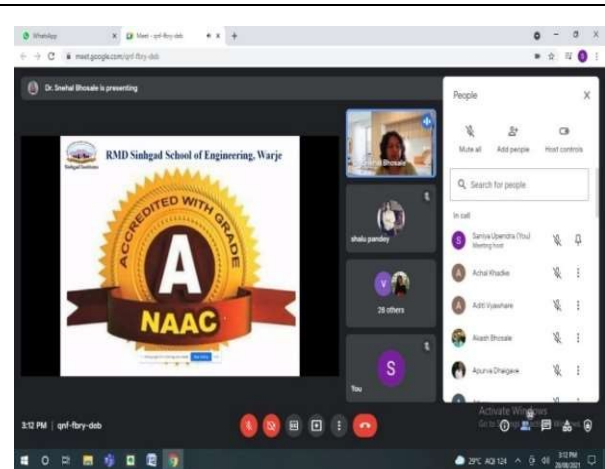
WhatsApp
Meet - qnf-fbry-deb
meet.google.com/qnf-fbry-deb

Dr. Snehal Bhosale is presenting

RMD Sinhgad School of Engineering, Warje

ACCREDITED WITH GRADE

A

NAAC

Snehal Bhosale

shalu pandey

V

26 others

S

You

People

Mute all

Add people

Host controls

Search for people

In call

Saniya Upendra (You)
Meeting host

Achal Khadke

Aditi Vyawhare

Akash Bhosale

Apurva Dhagave

3:12 PM | qnf-fbry-deb

Activate Windows
Go to Settings to activate Windows.

29°C AQI 124

3:12 PM
28/08/2021